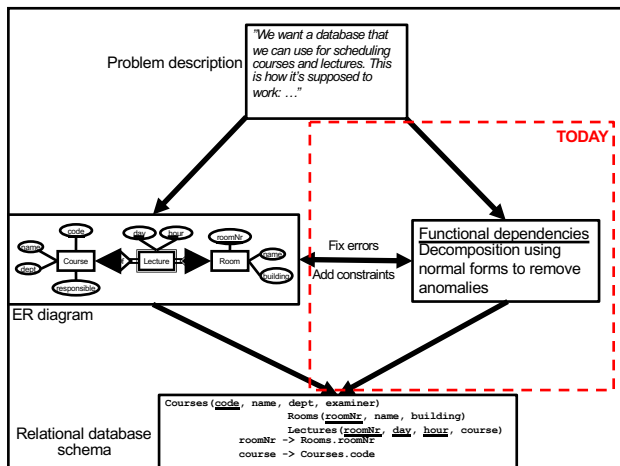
Problem description

"We want a database that we can use for scheduling courses and lectures. This is how it's supposed to work: …"

TODAY

code
name
dept
Course
responsible
day
hour
Lecture
roomNr
name
Room
building

ER diagram

Fix errors

Add constraints

Functional dependencies
Decomposition using normal forms to remove anomalies

Relational database schema

Courses(code, name, dept, examiner)
Rooms(roomNr, name, building)
Lectures(roomNr, day, hour, course)
roomNr -> Rooms.roomNr
course -> Courses.code